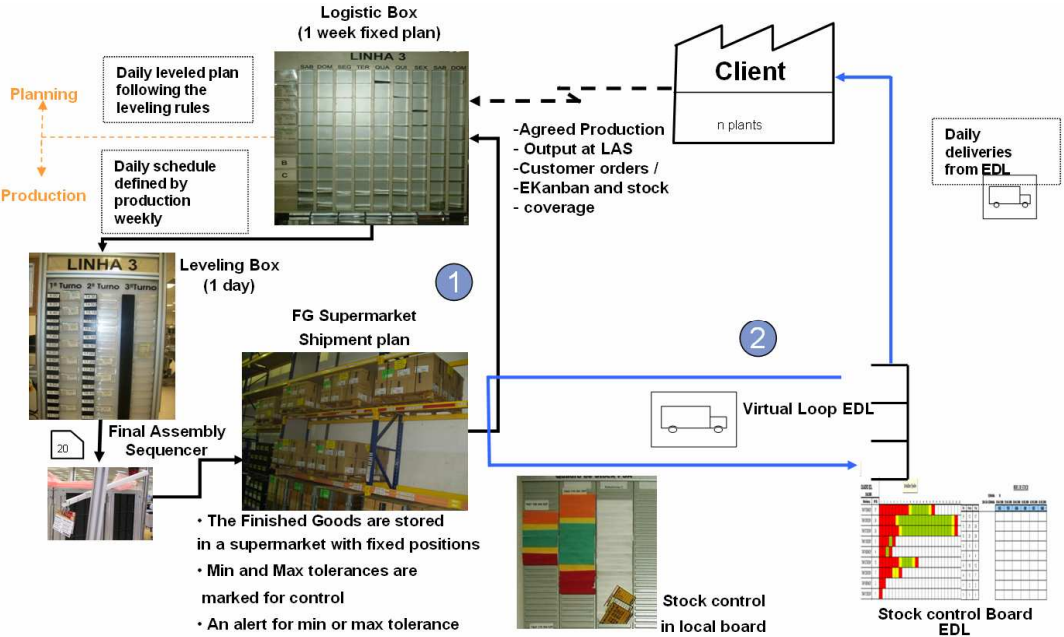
Logistic Box
(1 week fixed plan)

LINHA 3

SAB DOM SEG TER QUA QUI SEX SAB DOM

B
C

Planning

Daily leveled plan following the leveling rules

Production

Daily schedule defined by production weekly

Client

n plants

-Agreed Production
- Output at LAS
-Customer orders /
-EKanban and stock
- coverage

Daily deliveries from EDL

LINHA 3

1º Turno 2º Turno 3º Turno

Leveling Box
(1 day)

1

FG Supermarket
Shipment plan

2

Virtual Loop EDL

20

Final Assembly Sequencer

• The Finished Goods are stored in a supermarket with fixed positions
• Min and Max tolerances are marked for control
• An alert for min or max tolerance

Stock control in local board

Stock control Board EDL